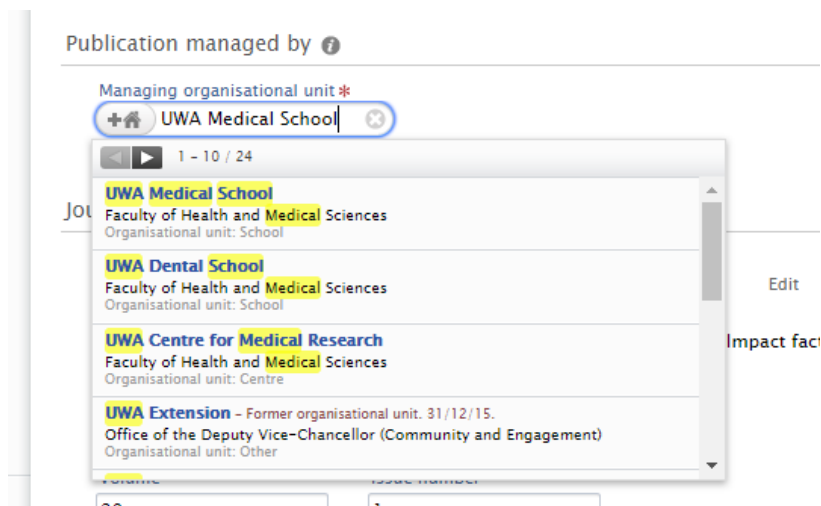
Publication managed by

Managing organisational unit *

UWA Medical School

1 - 10 / 24

UWA Medical School
Faculty of Health and Medical Sciences
Organisational unit: School

UWA Dental School
Faculty of Health and Medical Sciences
Organisational unit: School

UWA Centre for Medical Research
Faculty of Health and Medical Sciences
Organisational unit: Centre

UWA Extension - Former organisational unit. 31/12/15.
Office of the Deputy Vice-Chancellor (Community and Engagement)
Organisational unit: Other

Jou

Edit

Impact fact